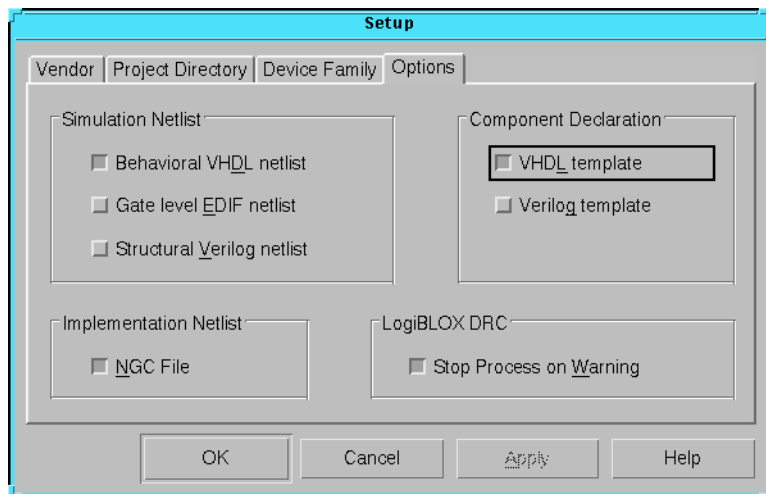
Setup

Vendor | Project Directory | Device Family | Options

Simulation Netlist

Behavioral VHDL netlist

Gate level EDIF netlist

Structural Verilog netlist

Component Declaration

VHDL template

Verilog template

Implementation Netlist

NGC File

LogiBLOX DRC

Stop Process on Warning

OK | Cancel | Apply | Help